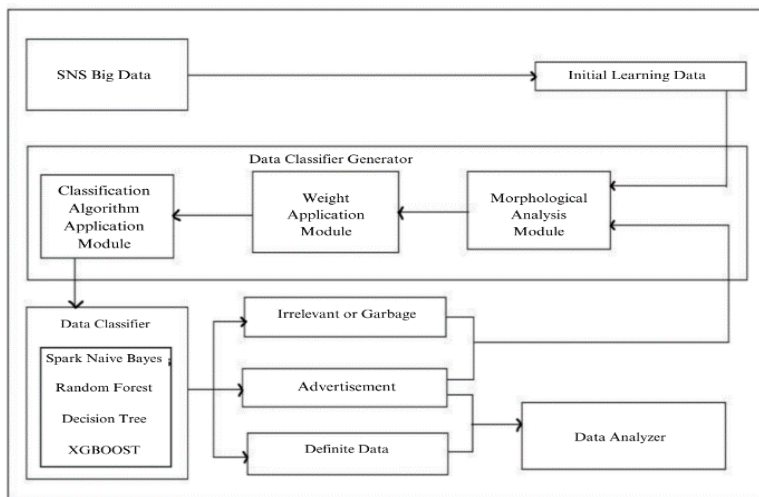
SNS Big Data

Initial Learning Data

Data Classifier Generator

Classification Algorithm Application Module

Weight Application Module

Morphological Analysis Module

Data Classifier

Spark Naive Bayes

Random Forest

Decision Tree

XGBOOST

Irrelevant or Garbage

Advertisement

Definite Data

Data Analyzer